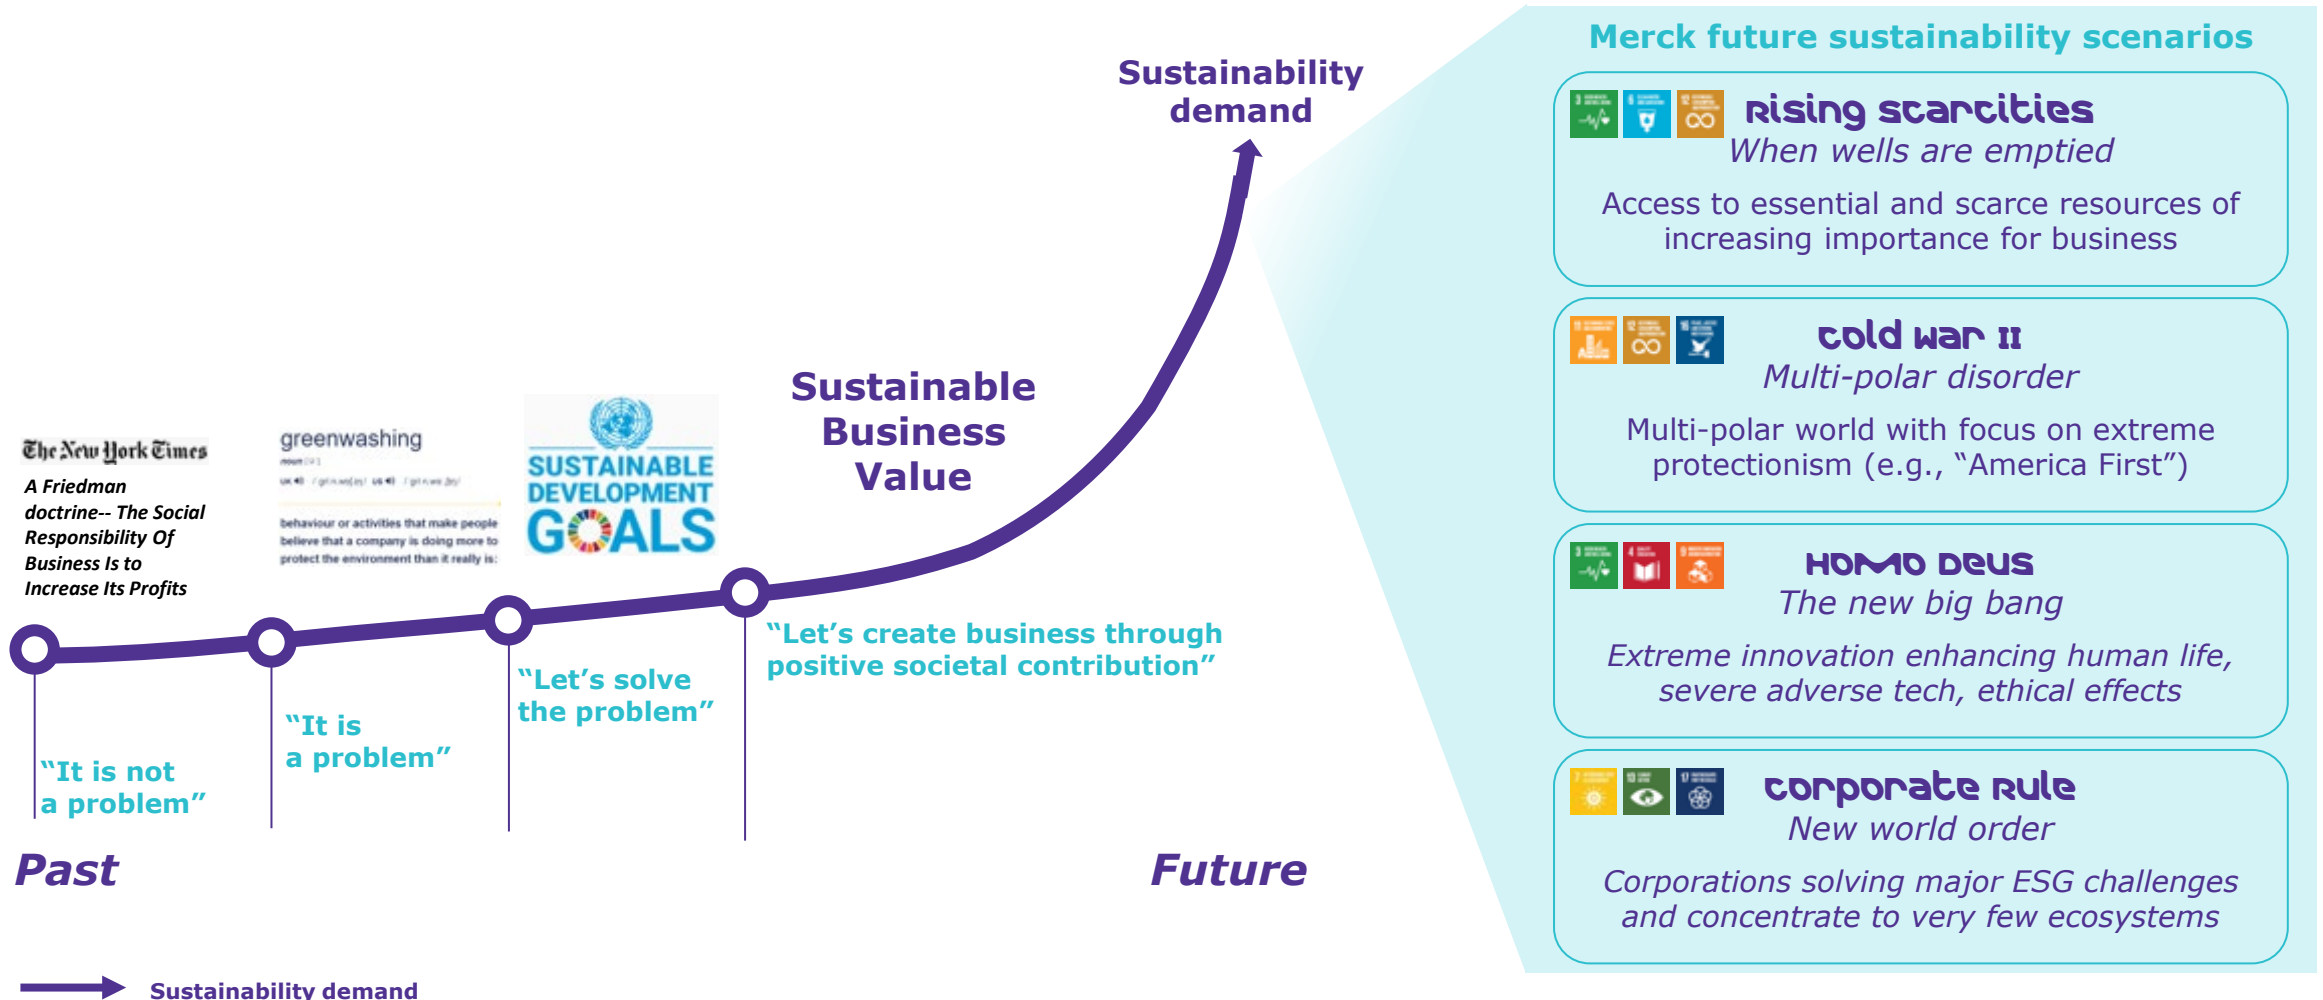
Merck future sustainability scenarios

Sustainability demand

Rising scarcities
When wells are emptied
Access to essential and scarce resources of increasing importance for business

Cold War II
Multi-polar disorder
Multi-polar world with focus on extreme protectionism (e.g., "America First")

Homo Deus
The new big bang
Extreme innovation enhancing human life, severe adverse tech, ethical effects

Corporate Rule
New world order
Corporations solving major ESG challenges and concentrate to very few ecosystems

Sustainable Business Value

The New York Times
A Friedman doctrine-- The Social Responsibility Of Business Is to Increase Its Profits

greenwashing
noun
UK / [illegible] / US / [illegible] /
behaviour or activities that make people believe that a company is doing more to protect the environment than it really is:

SUSTAINABLE DEVELOPMENT GOALS

"It is not a problem"
"It is a problem"
"Let's solve the problem"
"Let's create business through positive societal contribution"

Past
Future

Sustainability demand